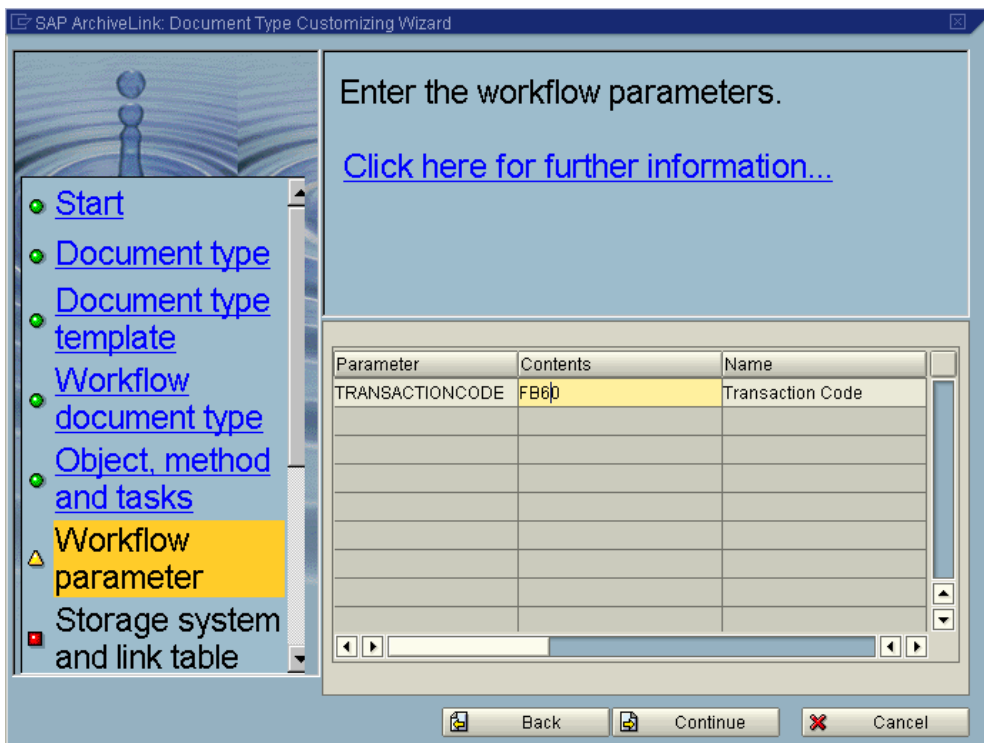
SAP ArchiveLink: Document Type Customizing Wizard

Start
Document type
Document type template
Workflow document type
Object, method and tasks
Workflow parameter
Storage system and link table

Enter the workflow parameters.

Click here for further information...

| Parameter | Contents | Name |
|---|---|---|
| TRANSACTIONCODE | FB60 | Transaction Code |
| | | |
| | | |
| | | |
| | | |
| | | |
| | | |
| | | |
| | | |

Back
Continue
Cancel